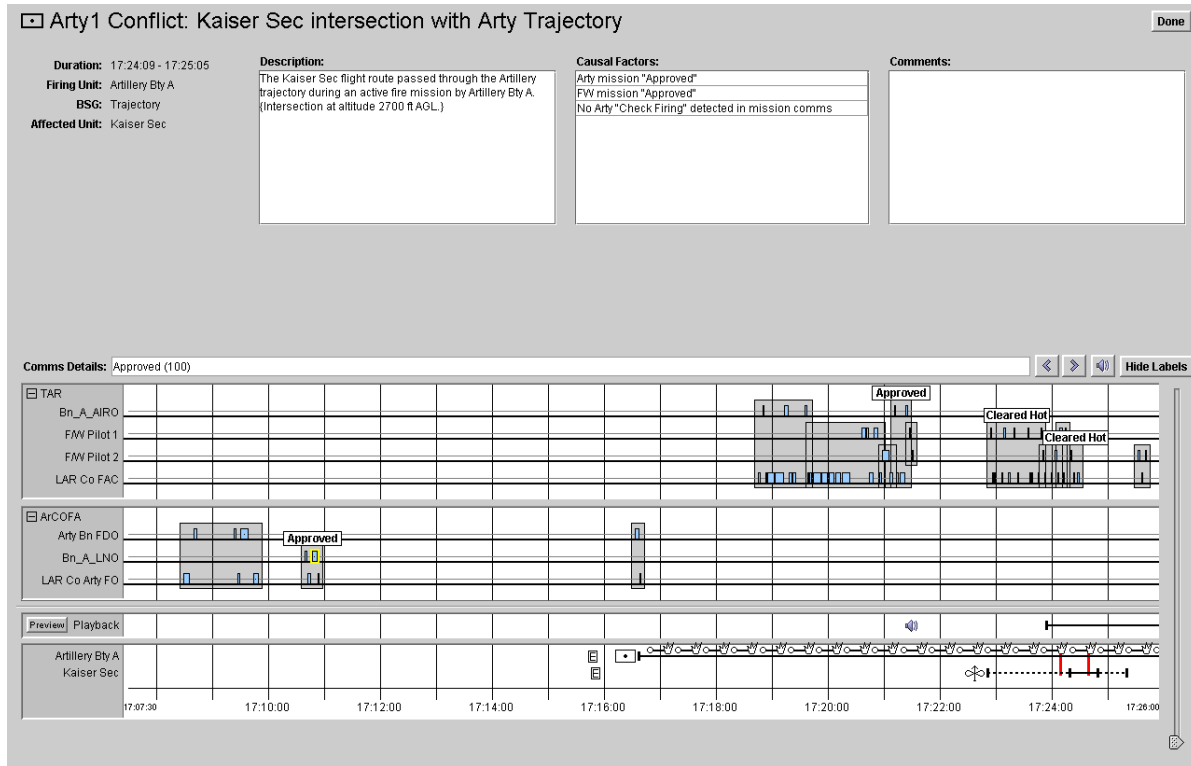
Arty1 Conflict: Kaiser Sec intersection with Arty Trajectory

Done

Duration: 17:24:09 - 17:25:05
Firing Unit: Artillery Bty A
BSG: Trajectory
Affected Unit: Kaiser Sec

Description:
The Kaiser Sec flight route passed through the Artillery trajectory during an active fire mission by Artillery Bty A. (Intersection at altitude 2700 ft AGL.)

Causal Factors:
Arty mission "Approved"
FW mission "Approved"
No Arty "Check Firing" detected in mission comms

Comments:

Comms Details: Approved (100)

Hide Labels

TAR
Bn_A_AIRO
F/W Pilot 1
F/W Pilot 2
LAR Co FAC

Approved
Cleared Hot
Cleared Hot

ArCOFA
Arty Bn FDO
Bn_A_LNO
LAR Co Arty FO

Approved

Preview Playback

Artillery Bty A
Kaiser Sec

17:07:30
17:10:00
17:12:00
17:14:00
17:16:00
17:18:00
17:20:00
17:22:00
17:24:00
17:26:00